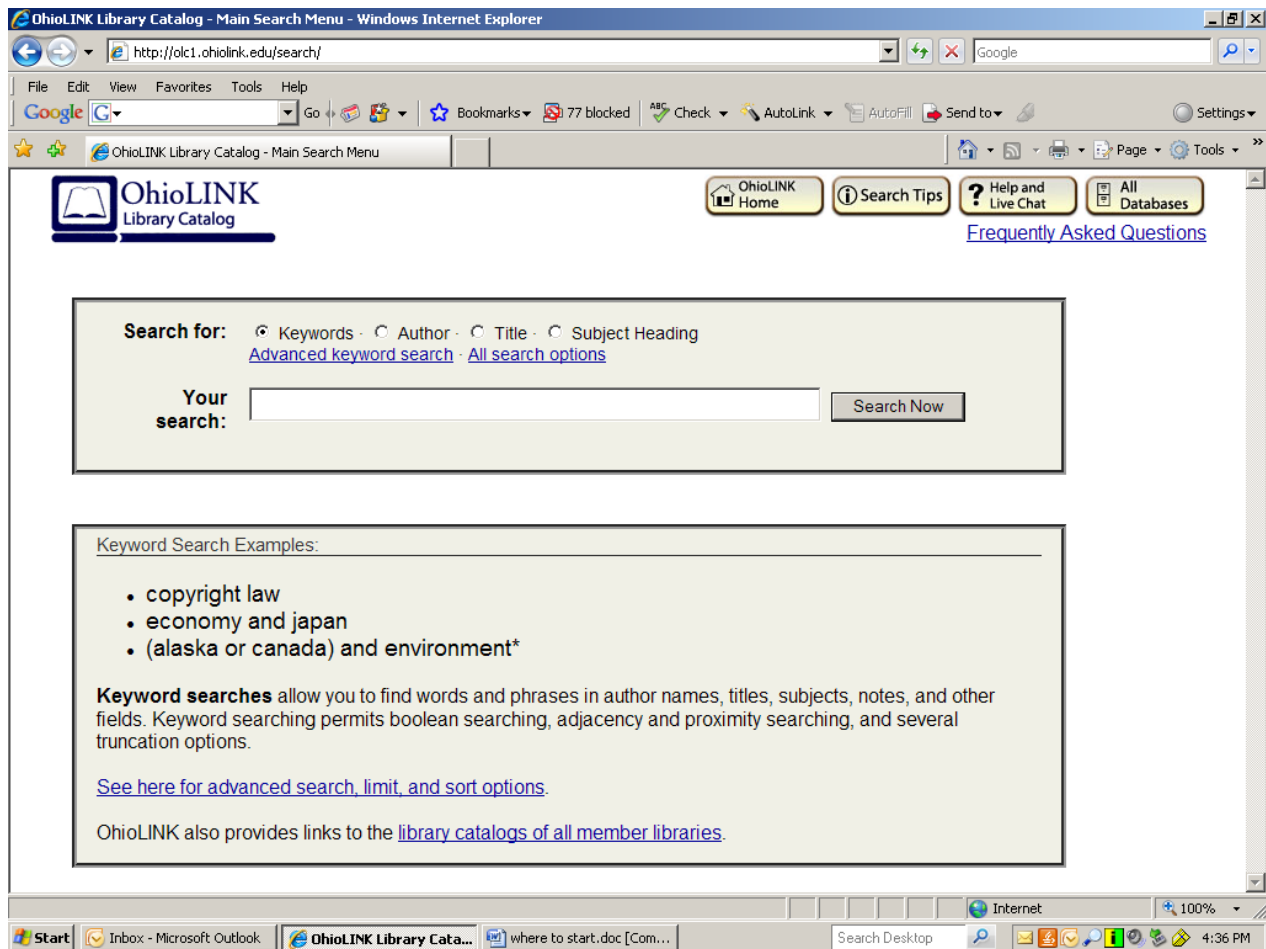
OhioLINK Library Catalog - Main Search Menu - Windows Internet Explorer

http://olc1.ohiolink.edu/search/

Google

File Edit View Favorites Tools Help

Google G

Go

Bookmarks 77 blocked Check AutoLink AutoFill Send to

Settings

OhioLINK Library Catalog - Main Search Menu

Page Tools

OhioLINK
Library Catalog

OhioLINK Home

Search Tips

Help and Live Chat

All Databases

Frequently Asked Questions

Search for: Keywords · Author · Title · Subject Heading
Advanced keyword search · All search options

Your search:

Search Now

Keyword Search Examples:

- copyright law
- economy and japan
- (alaska or canada) and environment*

**Keyword searches** allow you to find words and phrases in author names, titles, subjects, notes, and other fields. Keyword searching permits boolean searching, adjacency and proximity searching, and several truncation options.

See here for advanced search, limit, and sort options.

OhioLINK also provides links to the library catalogs of all member libraries.

Internet

100%

Start

Inbox - Microsoft Outlook

OhioLINK Library Cata...

where to start.doc [Com...

Search Desktop

4:36 PM